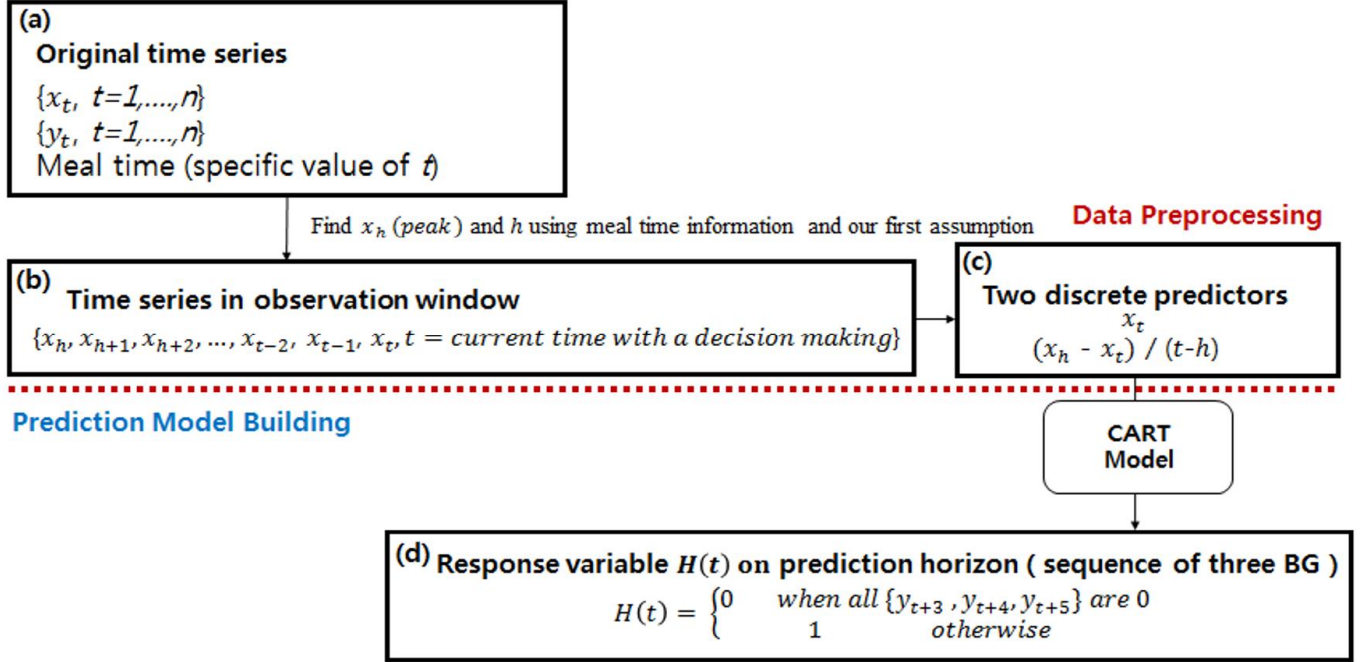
(a)
Original time series
$\{x_t, t=1,....,n\}$
$\{y_t, t=1,....,n\}$
Meal time (specific value of $t$)

Find $x_h\ (peak)$ and $h$ using meal time information and our first assumption

Data Preprocessing

(b)
Time series in observation window
$\{x_h, x_{h+1}, x_{h+2}, ..., x_{t-2}, x_{t-1}, x_t, t = current\ time\ with\ a\ decision\ making\}$

(c)
Two discrete predictors
$x_t$
$(x_h - x_t) / (t-h)$

Prediction Model Building

CART
Model

(d) Response variable $H(t)$ on prediction horizon ( sequence of three BG )
$H(t) = \begin{cases} 0 & when\ all\ \{y_{t+3}, y_{t+4}, y_{t+5}\}\ are\ 0 \\ 1 & otherwise \end{cases}$